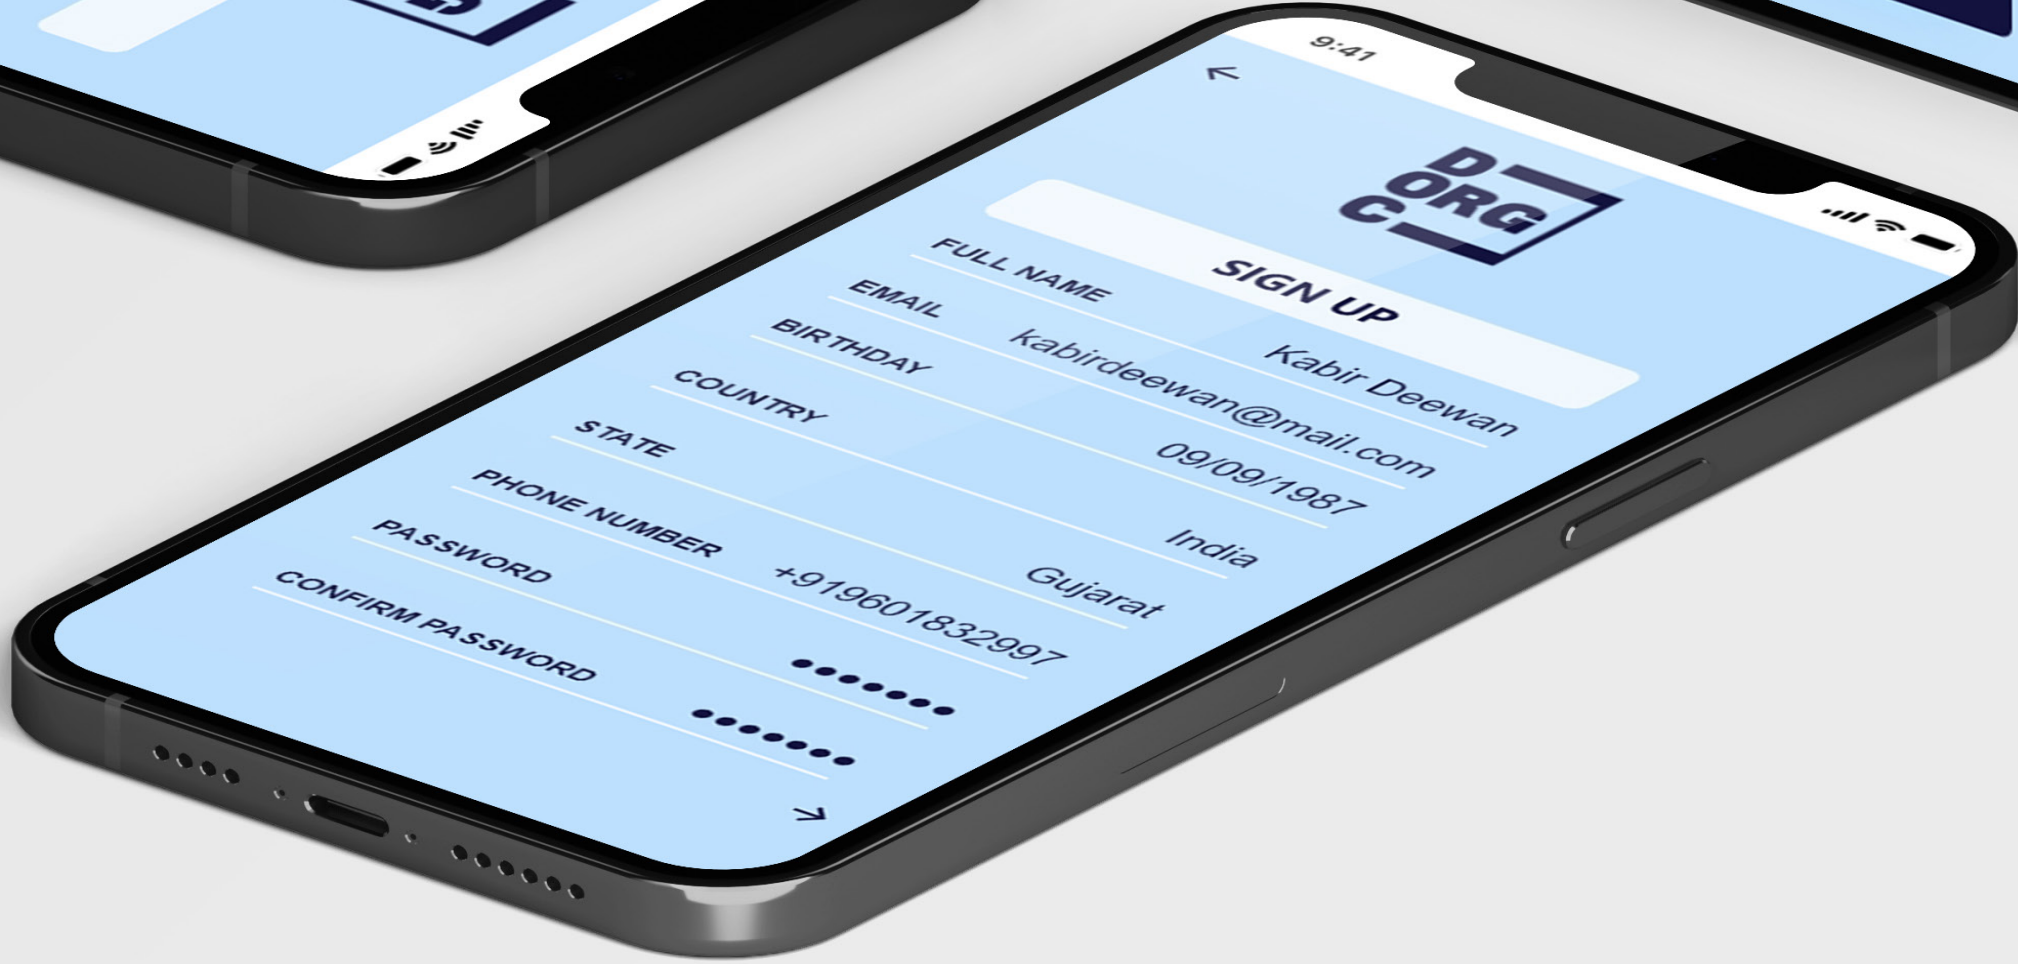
9:41

←

D
ORG
C

SIGN UP

FULL NAME Kabir Deewan

EMAIL kabirdeewan@mail.com

BIRTHDAY 09/09/1987

COUNTRY India

STATE Gujarat

PHONE NUMBER +919601832997

PASSWORD ••••••••

CONFIRM PASSWORD ••••••••

→